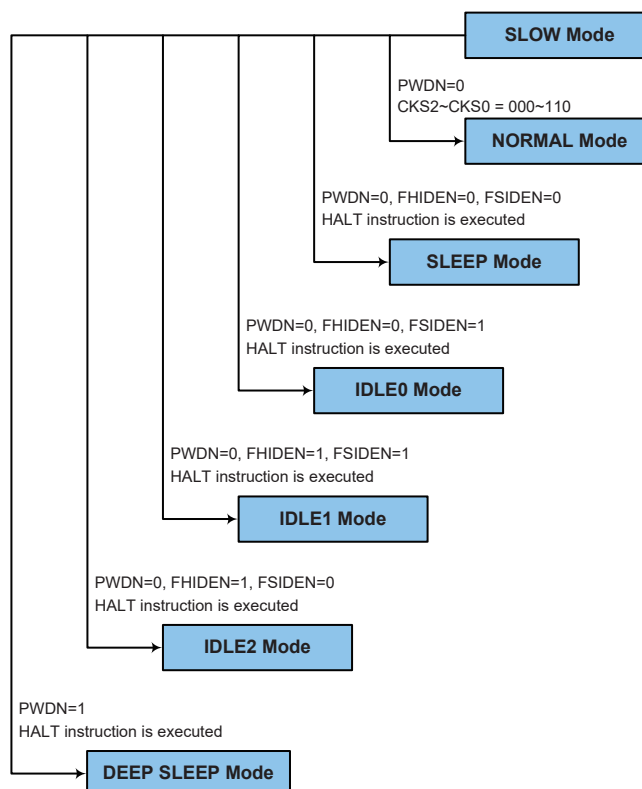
SLOW Mode

PWDN=0
CKS2~CKS0 = 000~110

NORMAL Mode

PWDN=0, FHIDEN=0, FSIDEN=0
HALT instruction is executed

SLEEP Mode

PWDN=0, FHIDEN=0, FSIDEN=1
HALT instruction is executed

IDLE0 Mode

PWDN=0, FHIDEN=1, FSIDEN=1
HALT instruction is executed

IDLE1 Mode

PWDN=0, FHIDEN=1, FSIDEN=0
HALT instruction is executed

IDLE2 Mode

PWDN=1
HALT instruction is executed

DEEP SLEEP Mode